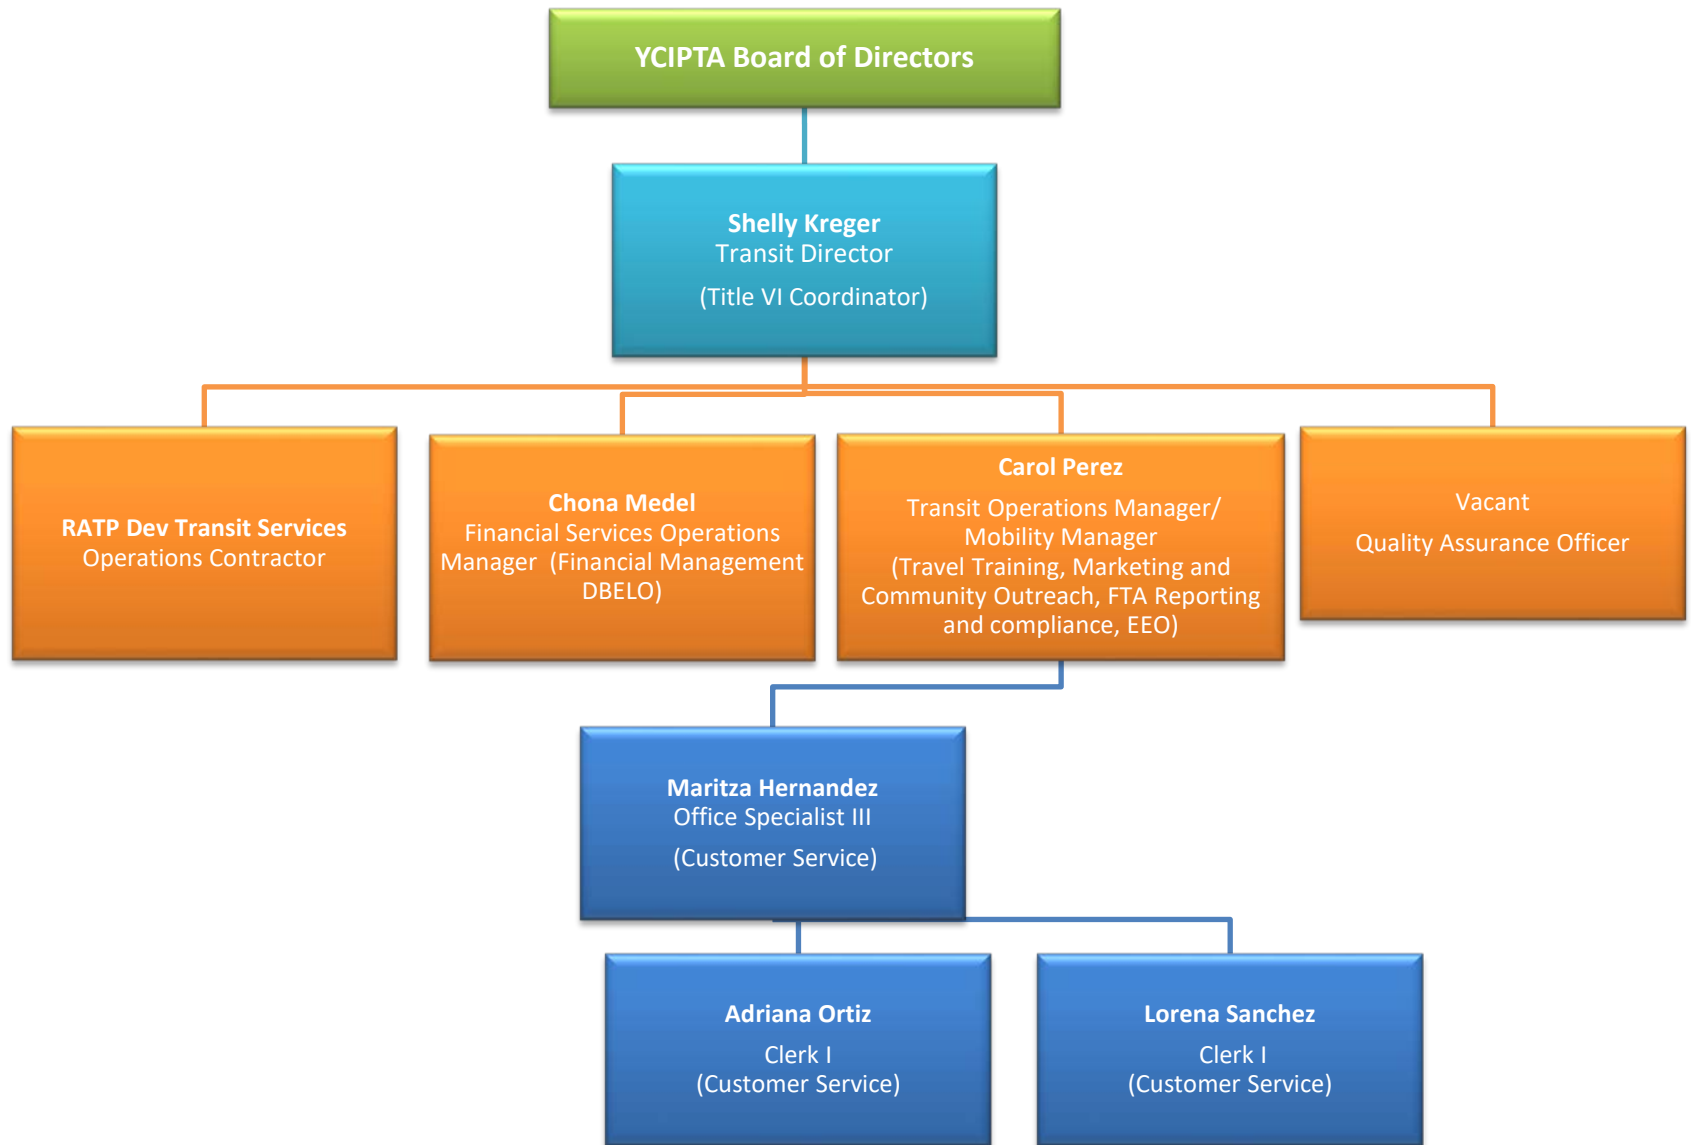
YCIPTA Board of Directors

Shelly Kreger
Transit Director
(Title VI Coordinator)

RATP Dev Transit Services
Operations Contractor

Chona Medel
Financial Services Operations Manager (Financial Management DBELO)

Carol Perez
Transit Operations Manager/ Mobility Manager
(Travel Training, Marketing and Community Outreach, FTA Reporting and compliance, EEO)

Vacant
Quality Assurance Officer

Maritza Hernandez
Office Specialist III
(Customer Service)

Adriana Ortiz
Clerk I
(Customer Service)

Lorena Sanchez
Clerk I
(Customer Service)